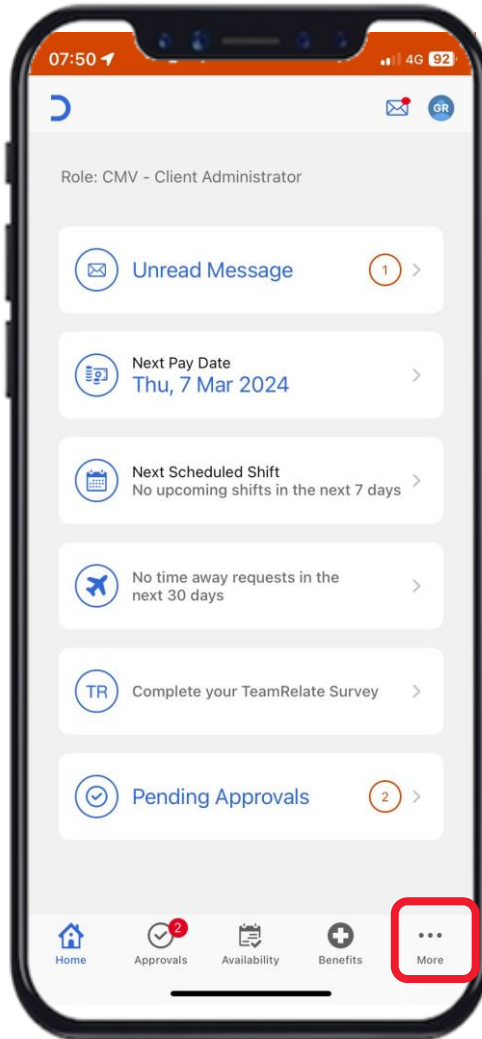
07:50

4G 92

GR

Role: CMV - Client Administrator

Unread Message 1

Next Pay Date
Thu, 7 Mar 2024

Next Scheduled Shift
No upcoming shifts in the next 7 days

No time away requests in the next 30 days

TR Complete your TeamRelate Survey

Pending Approvals 2

Home
2
Approvals
Availability
Benefits
More